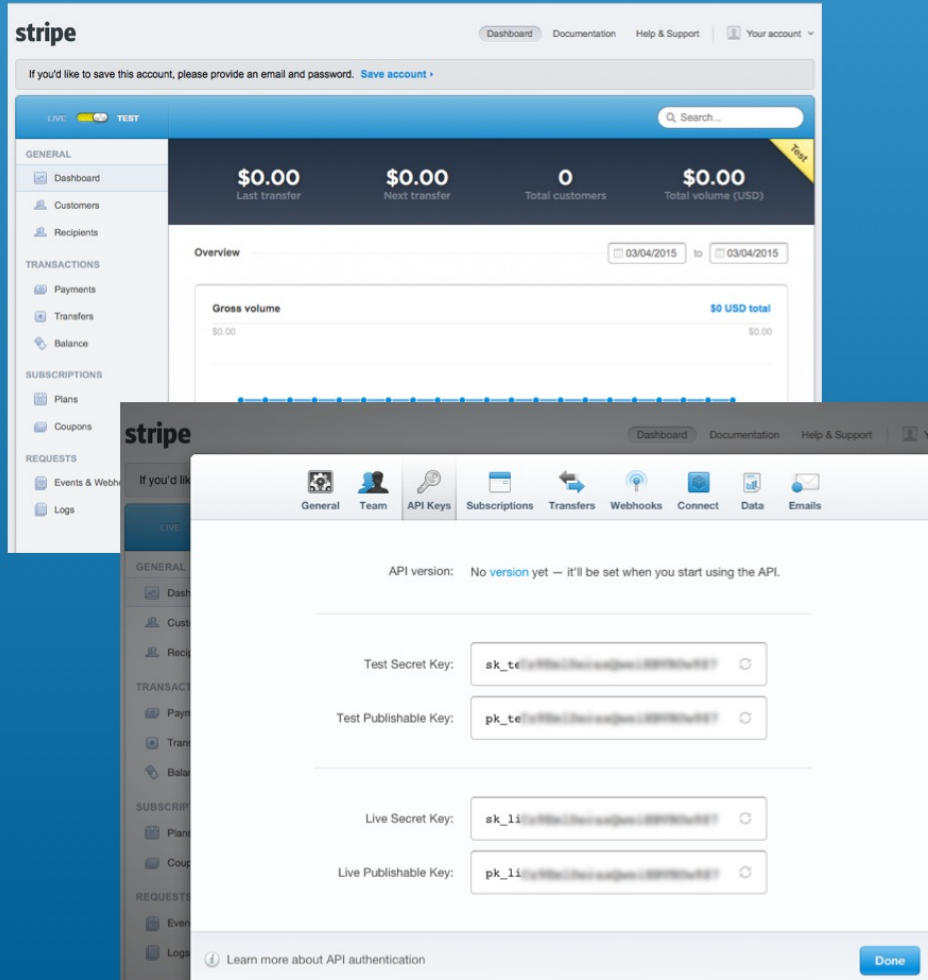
stripe

Dashboard Documentation Help & Support Your account

If you'd like to save this account, please provide an email and password. Save account ›

LIVE TEST

Search...

GENERAL
Dashboard
Customers
Recipients
TRANSACTIONS
Payments
Transfers
Balance
SUBSCRIPTIONS
Plans
Coupons
REQUESTS
Events & Webh
Logs

Test

$0.00
Last transfer

$0.00
Next transfer

0
Total customers

$0.00
Total volume (USD)

Overview 03/04/2015 to 03/04/2015

Gross volume $0 USD total
$0.00 $0.00

stripe

Dashboard Documentation Help & Support Y

If you'd lik

LIVE

GENERAL
Dash
Cust
Recip
TRANSACT
Payn
Trans
Balar
SUBSCRIP
Plans
Coup
REQUESTS
Even
Logs

General Team API Keys Subscriptions Transfers Webhooks Connect Data Emails

API version: No version yet — it'll be set when you start using the API.

Test Secret Key: sk_te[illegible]

Test Publishable Key: pk_te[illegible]

Live Secret Key: sk_li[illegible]

Live Publishable Key: pk_li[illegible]

Learn more about API authentication

Done